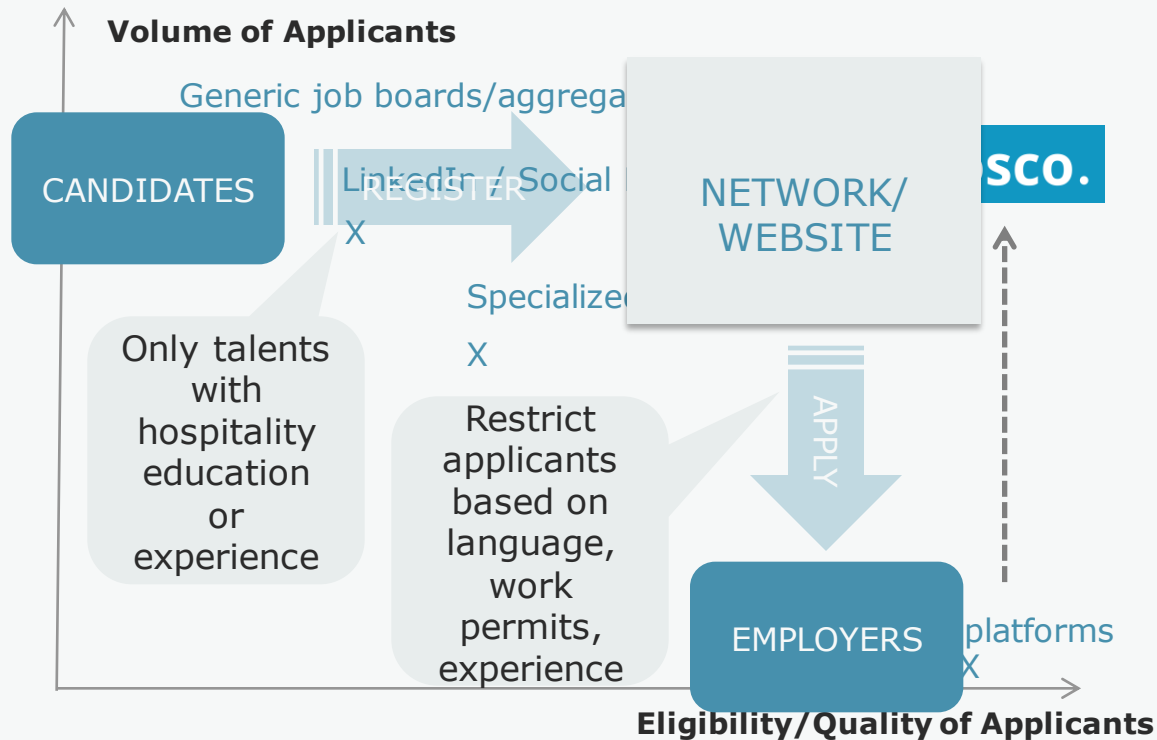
Volume of Applicants

Generic job boards/aggrega

CANDIDATES

REGISTER

LinkedIn / Social

X

NETWORK/ WEBSITE

sco.

Specialized

X

Only talents with hospitality education or experience

Restrict applicants based on language, work permits, experience

APPLY

EMPLOYERS

platforms

X

Eligibility/Quality of Applicants